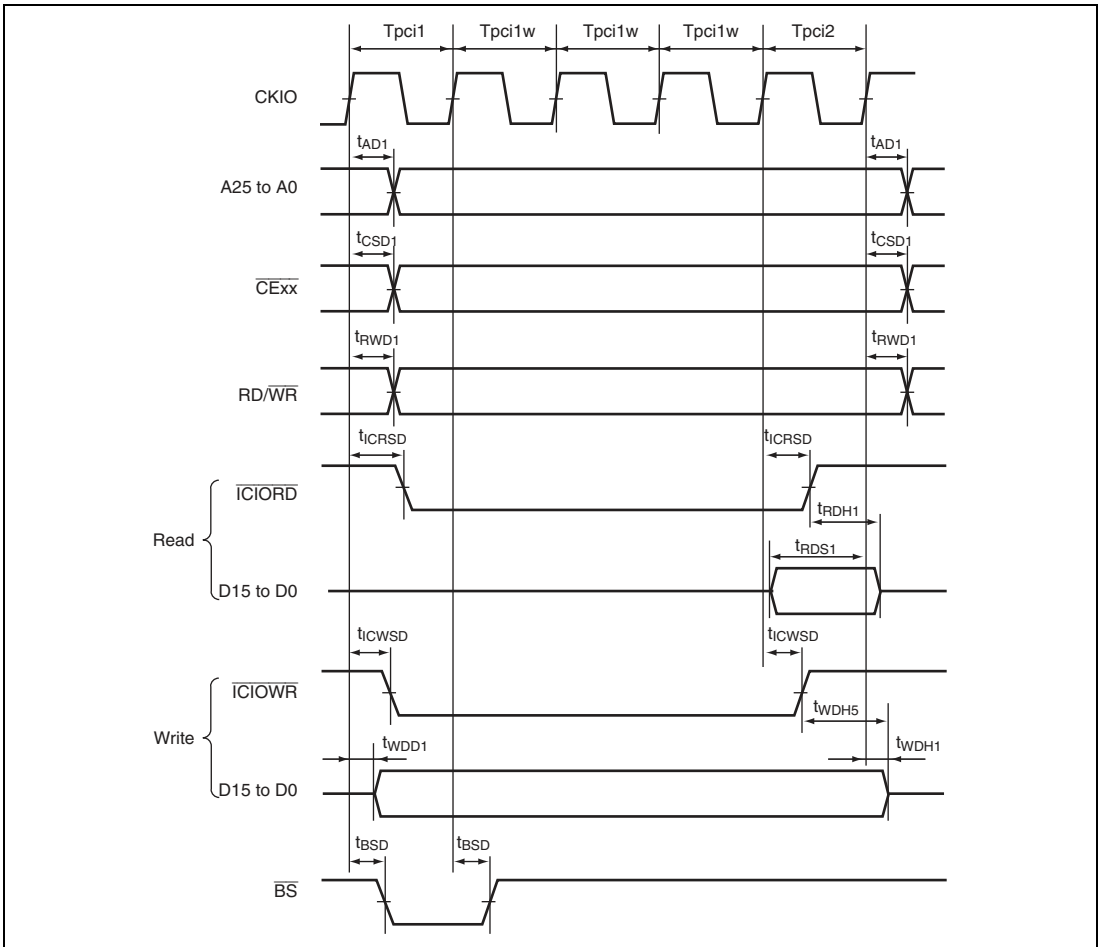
Tpci1 Tpci1w Tpci1w Tpci1w Tpci2

CKIO

$t_{AD1}$ $t_{AD1}$

A25 to A0

$t_{CSD1}$ $t_{CSD1}$

$\overline{CExx}$

$t_{RWD1}$ $t_{RWD1}$

RD/$\overline{WR}$

$t_{ICRSD}$ $t_{ICRSD}$

$\overline{ICIORD}$

$t_{RDH1}$

Read

$t_{RDS1}$

D15 to D0

$t_{ICWSD}$ $t_{ICWSD}$

$\overline{ICIOWR}$

$t_{WDH5}$

Write

$t_{WDD1}$ $t_{WDH1}$

D15 to D0

$t_{BSD}$ $t_{BSD}$

$\overline{BS}$